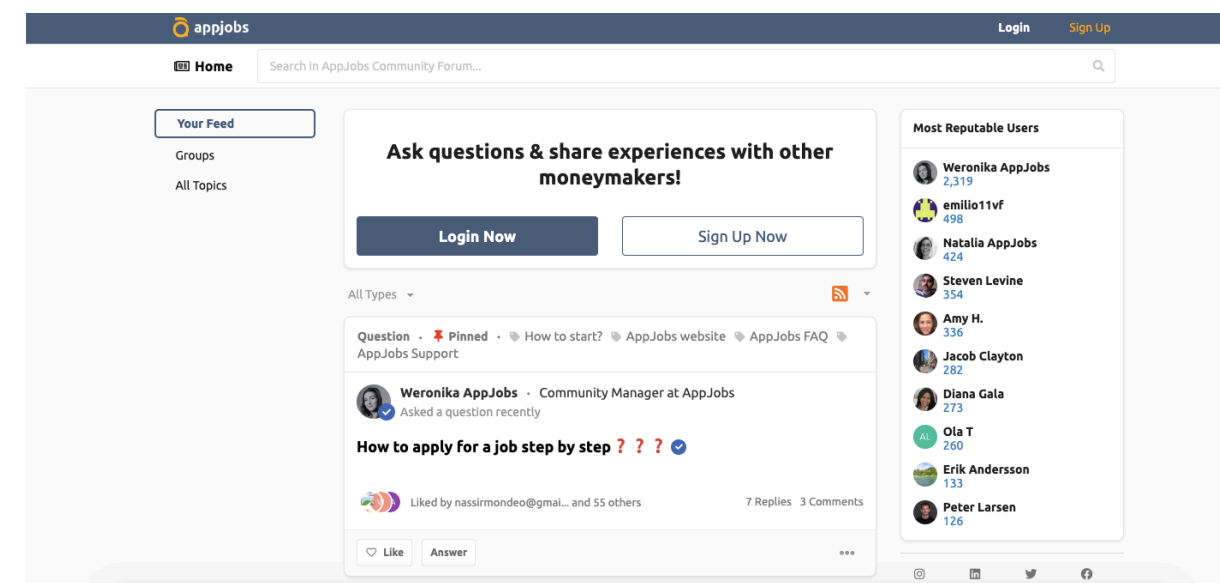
appjobs

Login Sign Up

Home

Search in AppJobs Community Forum...

Your Feed

Groups

All Topics

Ask questions & share experiences with other moneymakers!

Login Now

Sign Up Now

All Types

Question · Pinned · How to start? AppJobs website AppJobs FAQ AppJobs Support

Weronika AppJobs · Community Manager at AppJobs
Asked a question recently

How to apply for a job step by step ❓ ❓ ❓

Liked by nassirmondeo@gmai... and 55 others

7 Replies 3 Comments

Like Answer

Most Reputable Users

Weronika AppJobs
2,319

emilio11vf
498

Natalia AppJobs
424

Steven Levine
354

Amy H.
336

Jacob Clayton
282

Diana Gala
273

AL Ola T
260

Erik Andersson
133

Peter Larsen
126